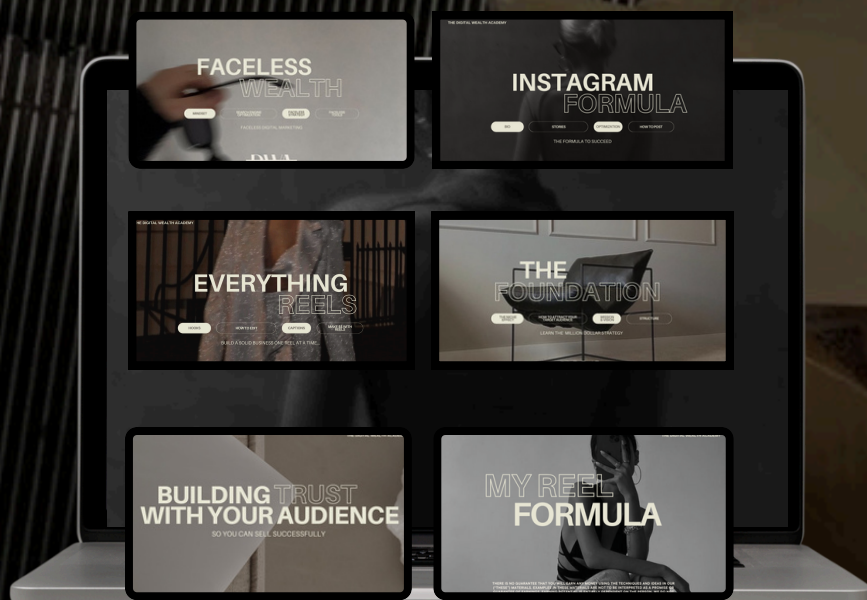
FACELESS
WEALTH

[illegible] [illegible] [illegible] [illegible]

FACELESS DIGITAL MARKETING

DWA

THE DIGITAL WEALTH ACADEMY

INSTAGRAM
FORMULA

BIO STORIES OPTIMIZATION HOW TO POST

THE FORMULA TO SUCCEED

THE DIGITAL WEALTH ACADEMY

EVERYTHING
REELS

HOOKS HOW TO EDIT CAPTIONS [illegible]

BUILD A SOLID BUSINESS ONE REEL AT A TIME

THE
FOUNDATION

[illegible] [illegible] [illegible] STRUCTURE

LEARN THE MILLION DOLLAR STRATEGY

THE DIGITAL WEALTH ACADEMY

BUILDING TRUST
WITH YOUR AUDIENCE

SO YOU CAN SELL SUCCESSFULLY

THE DIGITAL WEALTH ACADEMY

MY REEL
FORMULA

THERE IS NO GUARANTEE THAT YOU WILL EARN ANY MONEY USING THE TECHNIQUES AND IDEAS IN OUR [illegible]